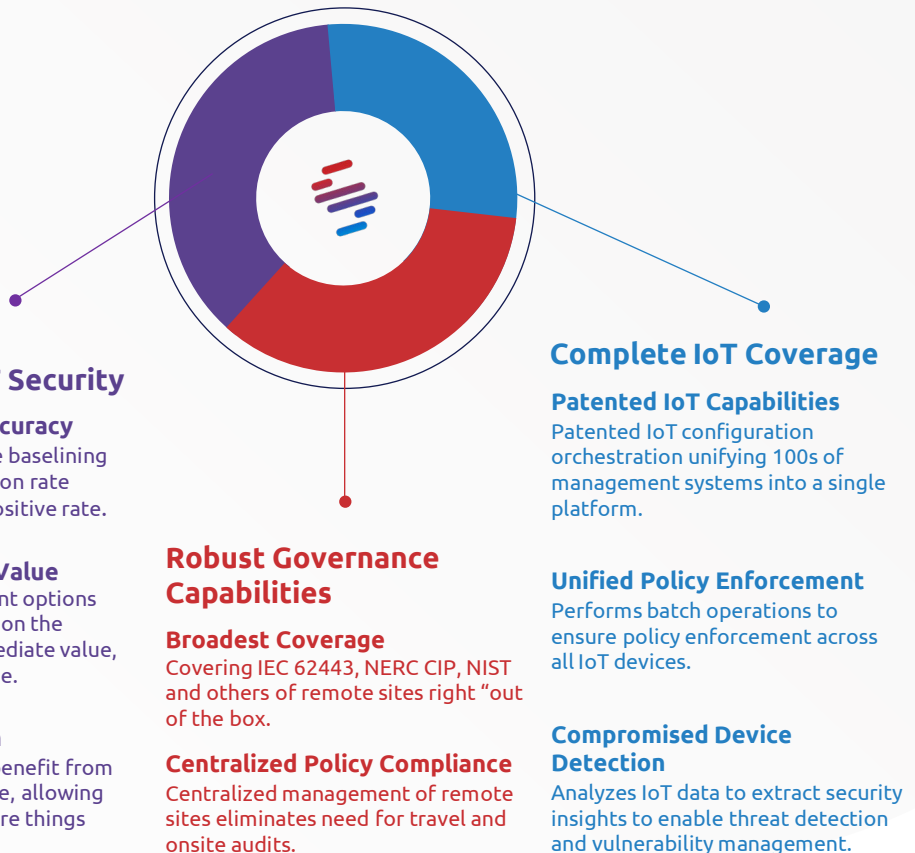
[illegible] Security

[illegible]curacy
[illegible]e baselining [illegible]on rate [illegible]ositive rate.

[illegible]Value
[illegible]nt options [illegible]on the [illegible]ediate value, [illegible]e.

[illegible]
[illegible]enefit from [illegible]e, allowing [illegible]re things

Robust Governance Capabilities

Broadest Coverage
Covering IEC 62443, NERC CIP, NIST and others of remote sites right “out of the box.

Centralized Policy Compliance
Centralized management of remote sites eliminates need for travel and onsite audits.

Complete IoT Coverage

Patented IoT Capabilities
Patented IoT configuration orchestration unifying 100s of management systems into a single platform.

Unified Policy Enforcement
Performs batch operations to ensure policy enforcement across all IoT devices.

Compromised Device Detection
Analyzes IoT data to extract security insights to enable threat detection and vulnerability management.